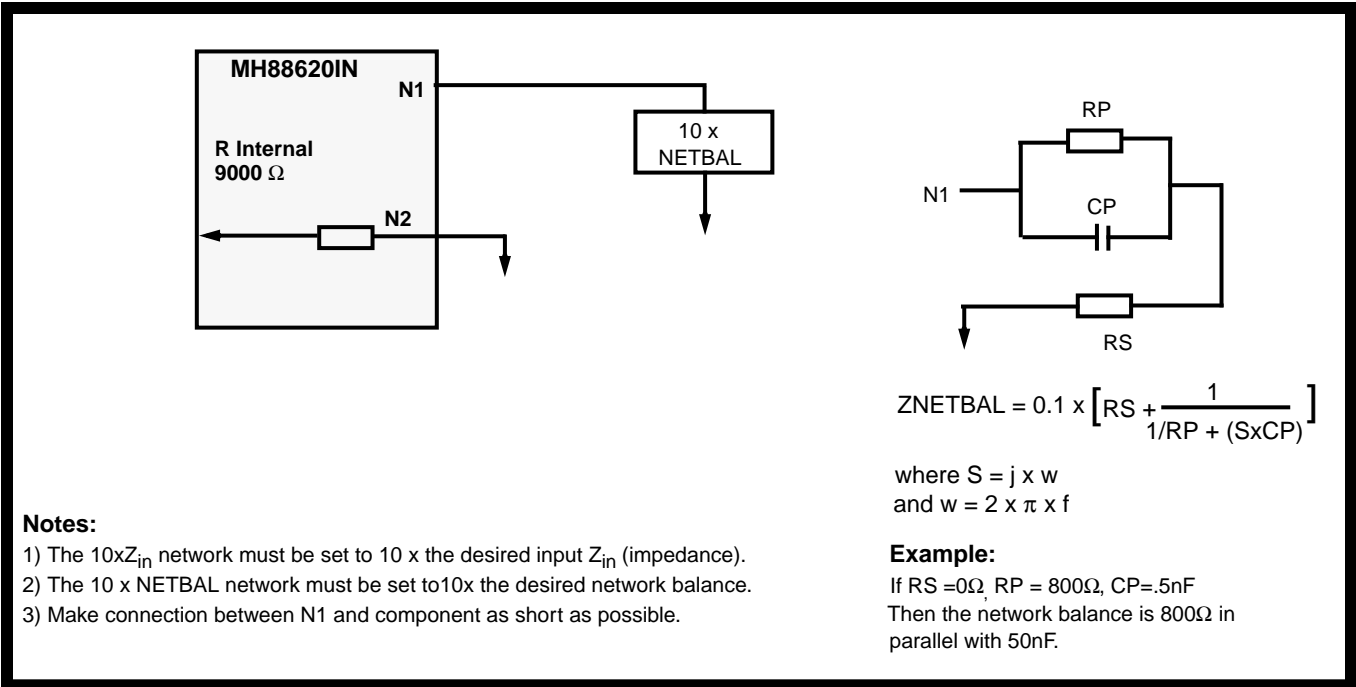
MH88620IN

N1

R Internal
9000 Ω

N2

10 x
NETBAL

RP

N1

CP

RS

ZNETBAL = 0.1 x $\left[ RS + \frac{1}{1/RP + (SxCP)} \right]$

where S = j x w
and w = 2 x π x f

Notes:
1) The 10x$Z_{in}$ network must be set to 10 x the desired input $Z_{in}$ (impedance).
2) The 10 x NETBAL network must be set to10x the desired network balance.
3) Make connection between N1 and component as short as possible.

Example:
If RS =0Ω, RP = 800Ω, CP=.5nF
Then the network balance is 800Ω in parallel with 50nF.